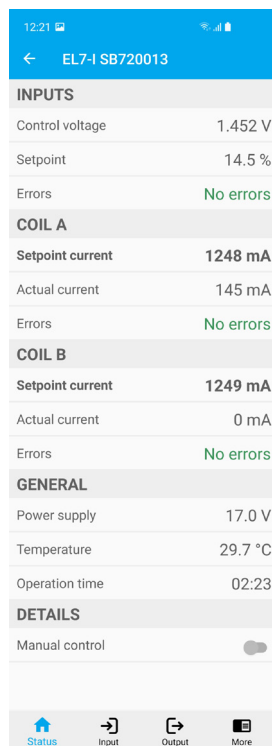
12:21

← EL7-I SB720013

INPUTS

Control voltage 1.452 V

Setpoint 14.5 %

Errors No errors

COIL A

Setpoint current 1248 mA

Actual current 145 mA

Errors No errors

COIL B

Setpoint current 1249 mA

Actual current 0 mA

Errors No errors

GENERAL

Power supply 17.0 V

Temperature 29.7 °C

Operation time 02:23

DETAILS

Manual control

Status Input Output More